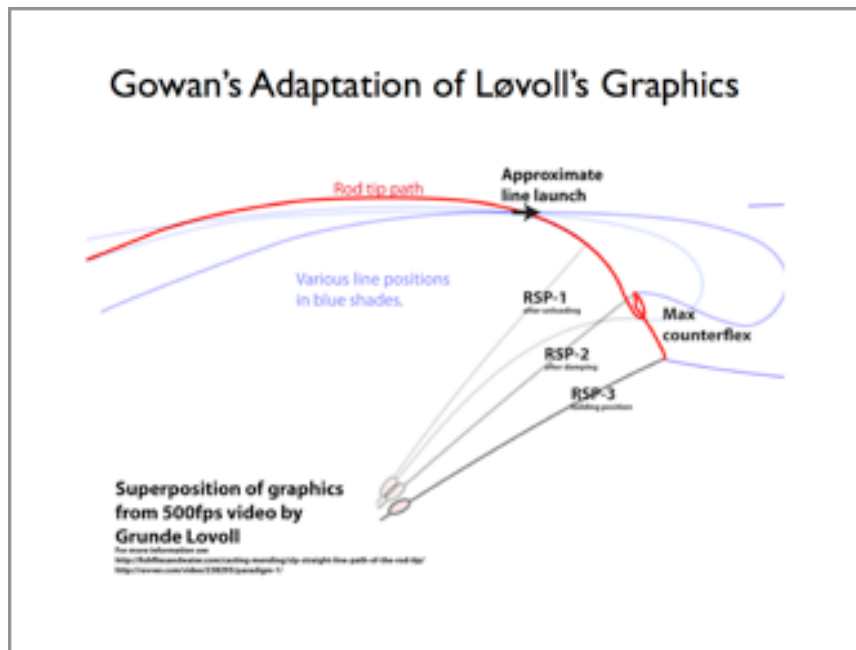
Gowan's Adaptation of Løvoll's Graphics

Rod tip path

Approximate line launch

Various line positions in blue shades.

RSP-1
after unloading

Max counterflex

RSP-2
after damping

RSP-3
holding position

Superposition of graphics from 500fps video by Grunde Lovoll

For more information see:
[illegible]
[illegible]